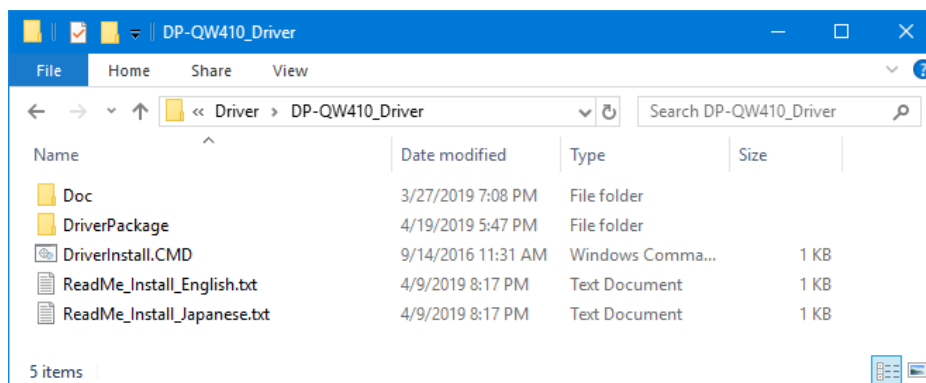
DP-QW410_Driver

File Home Share View

« Driver › DP-QW410_Driver

Search DP-QW410_Driver

| Name | Date modified | Type | Size |
|---|---|---|---|
| Doc | 3/27/2019 7:08 PM | File folder | |
| DriverPackage | 4/19/2019 5:47 PM | File folder | |
| DriverInstall.CMD | 9/14/2016 11:31 AM | Windows Comma... | 1 KB |
| ReadMe_Install_English.txt | 4/9/2019 8:17 PM | Text Document | 1 KB |
| ReadMe_Install_Japanese.txt | 4/9/2019 8:17 PM | Text Document | 1 KB |

5 items